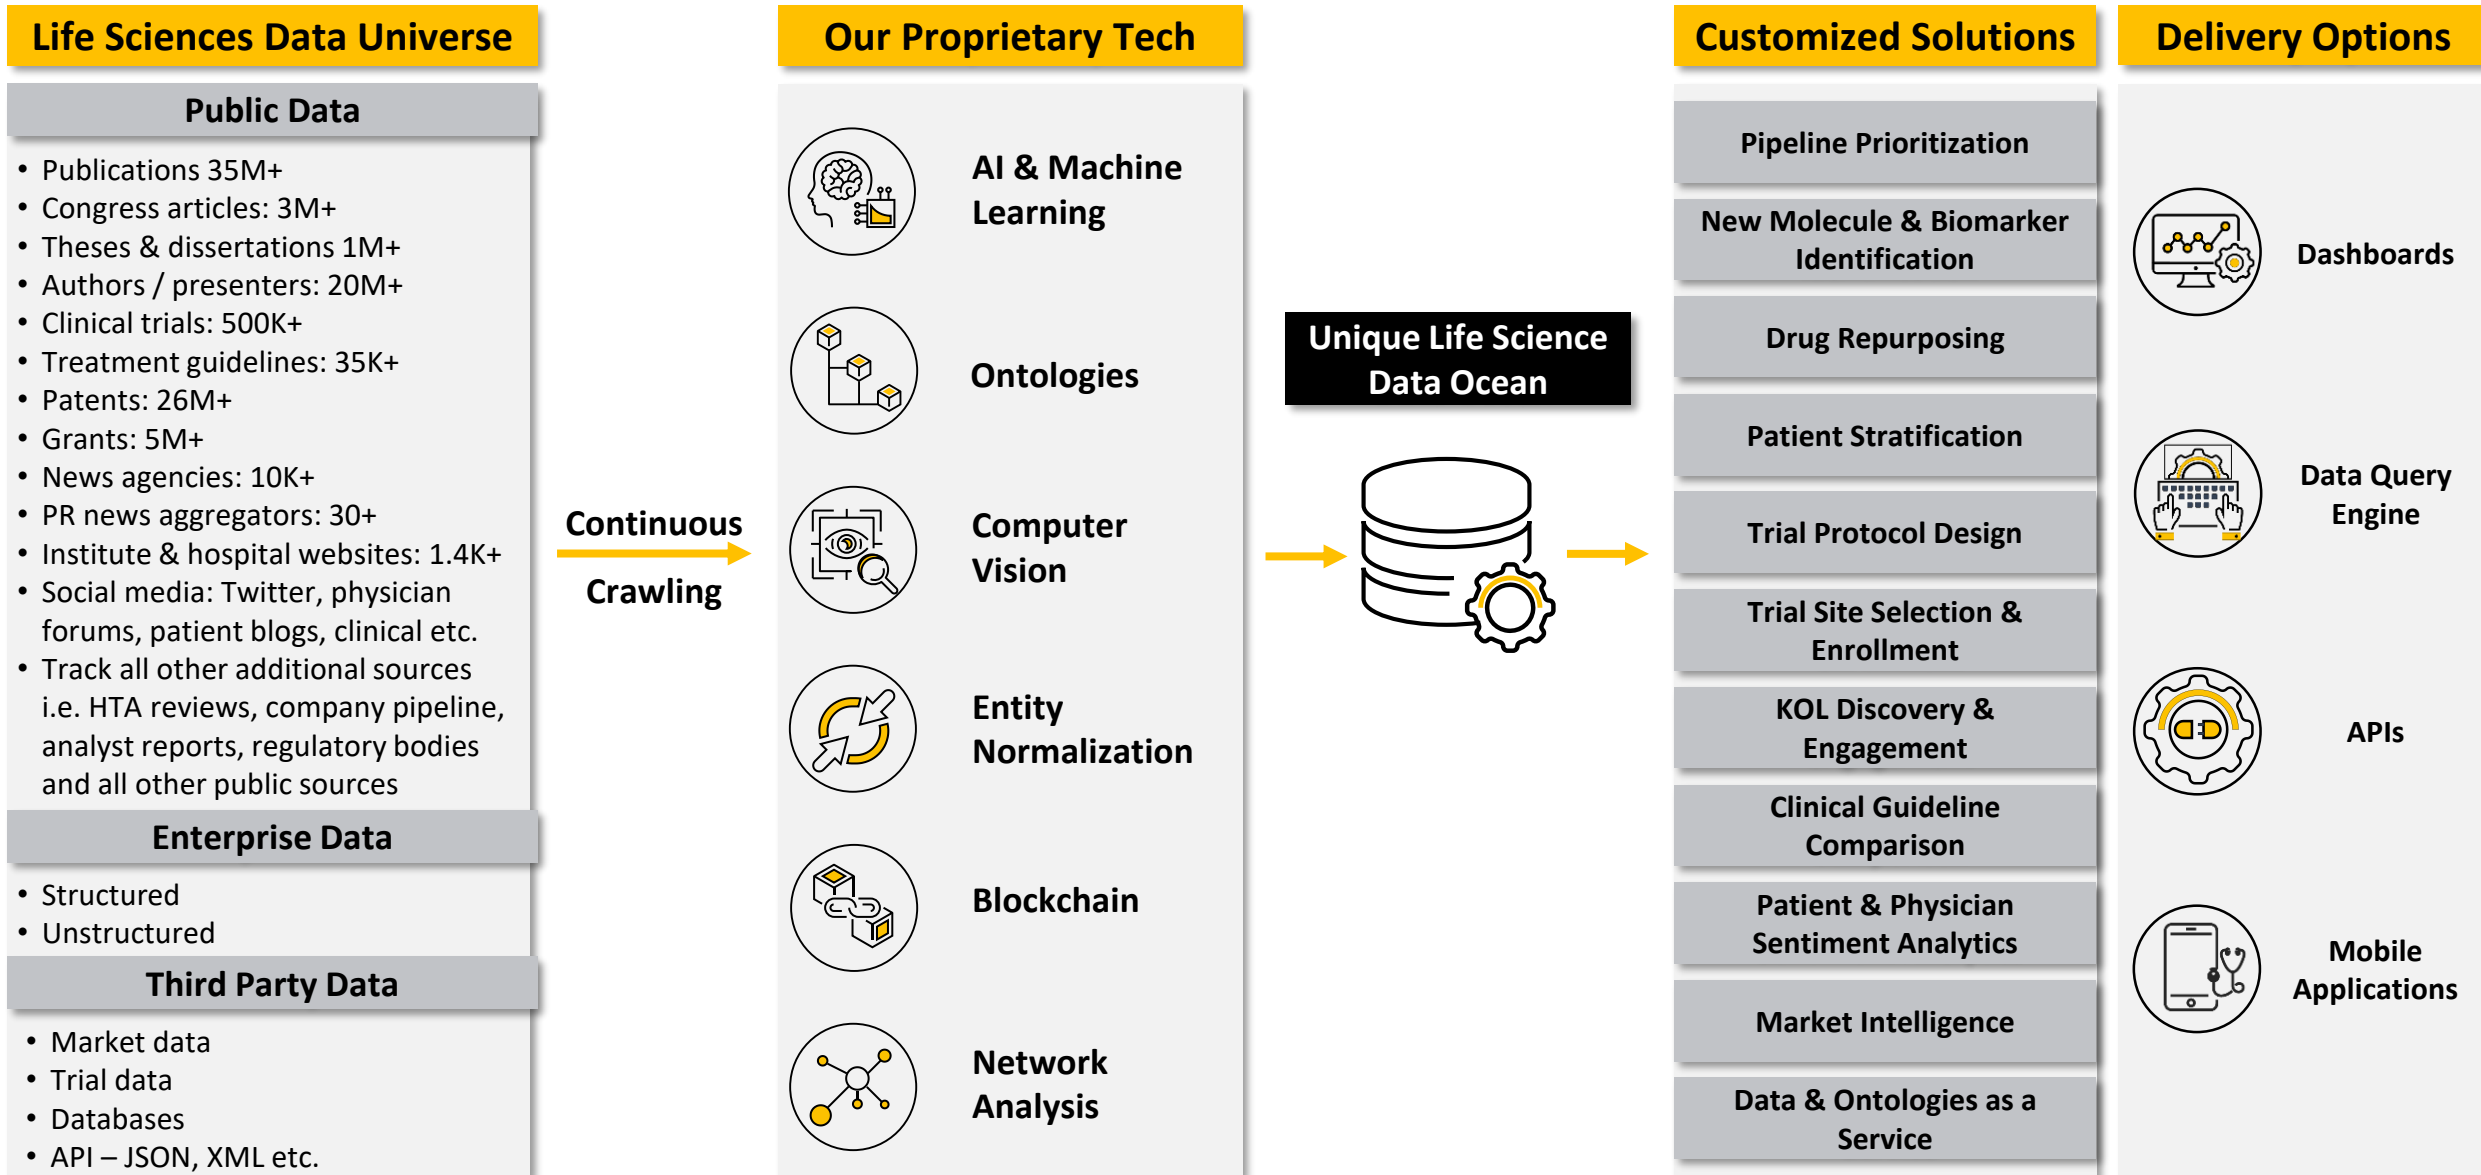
Life Sciences Data Universe

Public Data

- Publications 35M+
- Congress articles: 3M+
- Theses & dissertations 1M+
- Authors / presenters: 20M+
- Clinical trials: 500K+
- Treatment guidelines: 35K+
- Patents: 26M+
- Grants: 5M+
- News agencies: 10K+
- PR news aggregators: 30+
- Institute & hospital websites: 1.4K+
- Social media: Twitter, physician forums, patient blogs, clinical etc.
- Track all other additional sources i.e. HTA reviews, company pipeline, analyst reports, regulatory bodies and all other public sources

Enterprise Data

- Structured
- Unstructured

Third Party Data

- Market data
- Trial data
- Databases
- API – JSON, XML etc.

Continuous Crawling

Our Proprietary Tech

AI & Machine Learning

Ontologies

Computer Vision

Entity Normalization

Blockchain

Network Analysis

Unique Life Science Data Ocean

Customized Solutions

Pipeline Prioritization

New Molecule & Biomarker Identification

Drug Repurposing

Patient Stratification

Trial Protocol Design

Trial Site Selection & Enrollment

KOL Discovery & Engagement

Clinical Guideline Comparison

Patient & Physician Sentiment Analytics

Market Intelligence

Data & Ontologies as a Service

Delivery Options

Dashboards

Data Query Engine

APIs

Mobile Applications